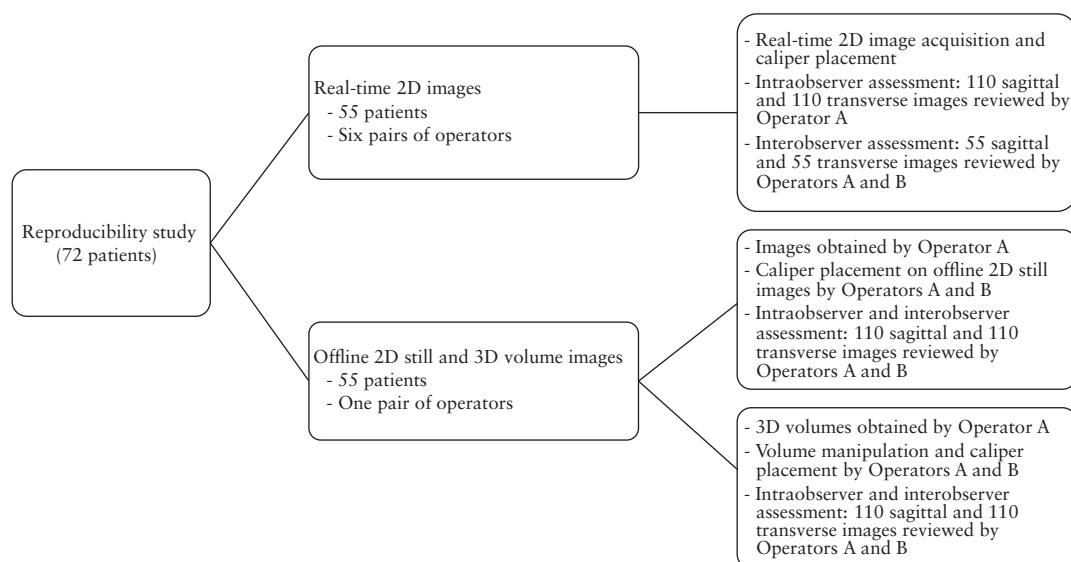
Reproducibility study (72 patients)

Real-time 2D images
- 55 patients
- Six pairs of operators

- Real-time 2D image acquisition and caliper placement
- Intraobserver assessment: 110 sagittal and 110 transverse images reviewed by Operator A
- Interobserver assessment: 55 sagittal and 55 transverse images reviewed by Operators A and B

Offline 2D still and 3D volume images
- 55 patients
- One pair of operators

- Images obtained by Operator A
- Caliper placement on offline 2D still images by Operators A and B
- Intraobserver and interobserver assessment: 110 sagittal and 110 transverse images reviewed by Operators A and B

- 3D volumes obtained by Operator A
- Volume manipulation and caliper placement by Operators A and B
- Intraobserver and interobserver assessment: 110 sagittal and 110 transverse images reviewed by Operators A and B